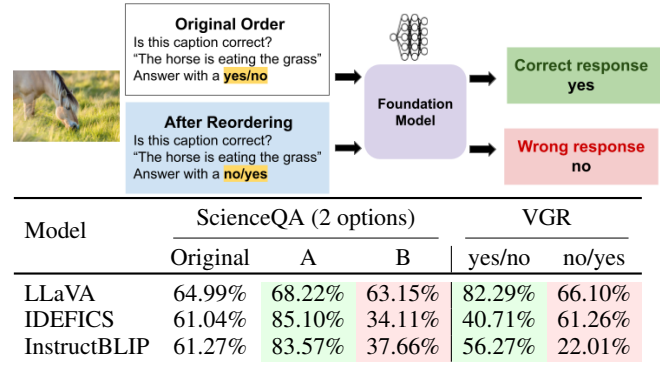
**Original Order**
Is this caption correct?
"The horse is eating the grass"
Answer with a **yes/no**

**After Reordering**
Is this caption correct?
"The horse is eating the grass"
Answer with a **no/yes**

**Foundation Model**

**Correct response**
**yes**

**Wrong response**
**no**

| Model | ScienceQA (2 options) Original | A | B | VGR yes/no | no/yes |
|---|---|---|---|---|---|
| LLaVA | 64.99% | 68.22% | 63.15% | 82.29% | 66.10% |
| IDEFICS | 61.04% | 85.10% | 34.11% | 40.71% | 61.26% |
| InstructBLIP | 61.27% | 83.57% | 37.66% | 56.27% | 22.01% |